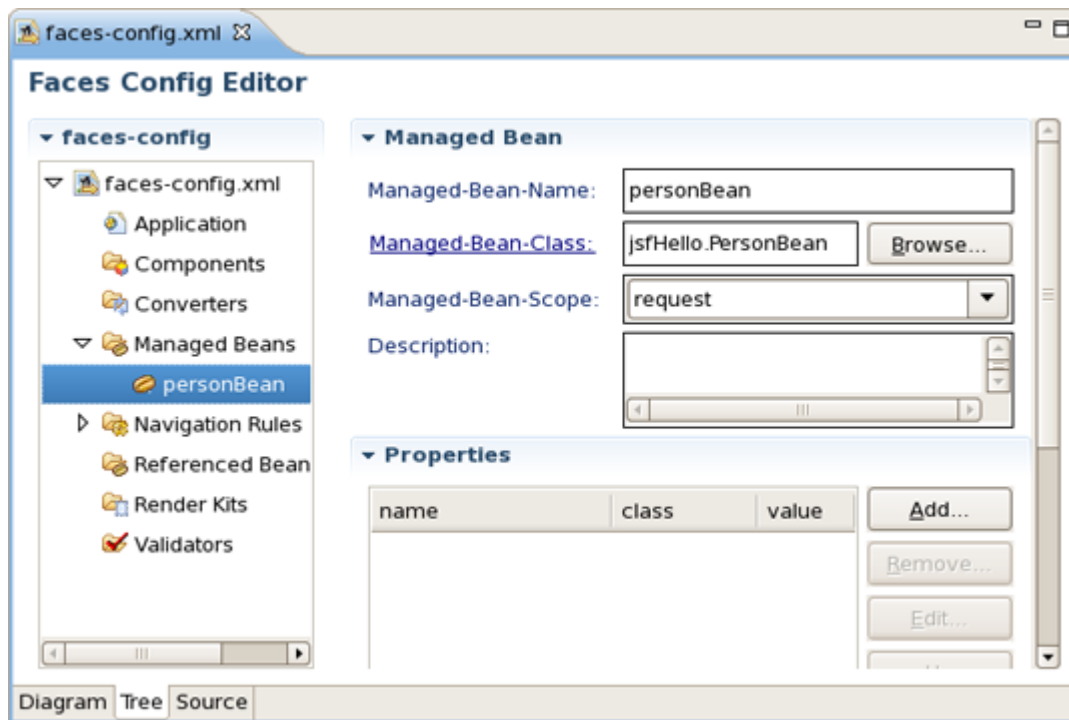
faces-config.xml ☒

Faces Config Editor

▾ faces-config

faces-config.xml
Application
Components
Converters
Managed Beans
personBean
Navigation Rules
Referenced Bean
Render Kits
Validators

▾ Managed Bean

Managed-Bean-Name: personBean

Managed-Bean-Class: jsfHello.PersonBean Browse...

Managed-Bean-Scope: request

Description:

▾ Properties

| name | class | value |
|---|---|---|

Add...
Remove...
Edit...

Diagram Tree Source